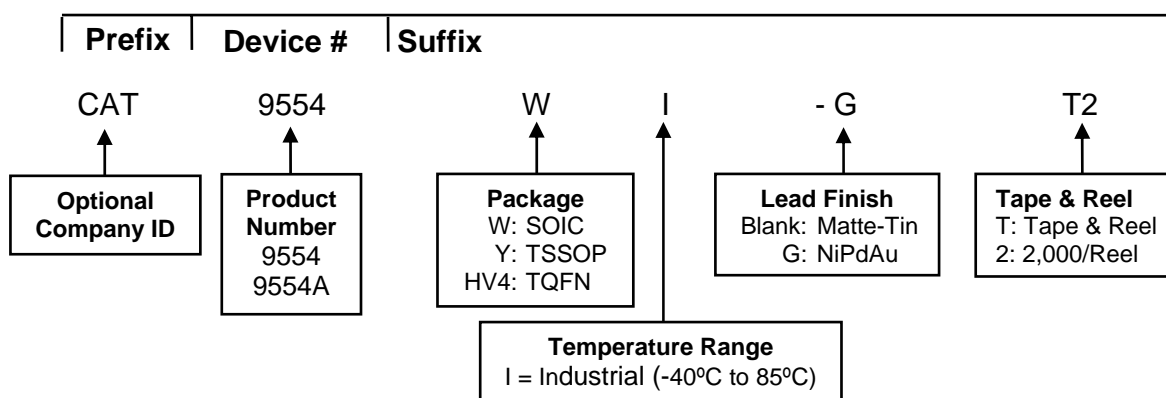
Prefix Device # Suffix

CAT 9554 W I - G T2

Optional Company ID

Product Number
9554
9554A

Package
W: SOIC
Y: TSSOP
HV4: TQFN

Lead Finish
Blank: Matte-Tin
G: NiPdAu

Tape & Reel
T: Tape & Reel
2: 2,000/Reel

Temperature Range
I = Industrial (-40ºC to 85ºC)